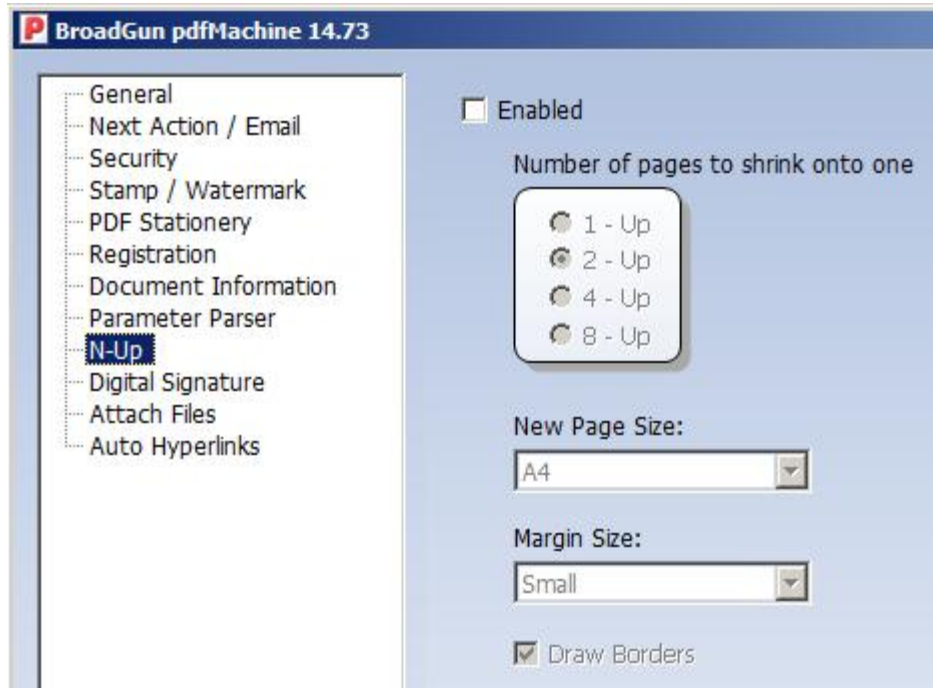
BroadGun pdfMachine 14.73

General
Next Action / Email
Security
Stamp / Watermark
PDF Stationery
Registration
Document Information
Parameter Parser
N-Up
Digital Signature
Attach Files
Auto Hyperlinks

Enabled

Number of pages to shrink onto one

1 - Up
2 - Up
4 - Up
8 - Up

New Page Size:
A4

Margin Size:
Small

Draw Borders